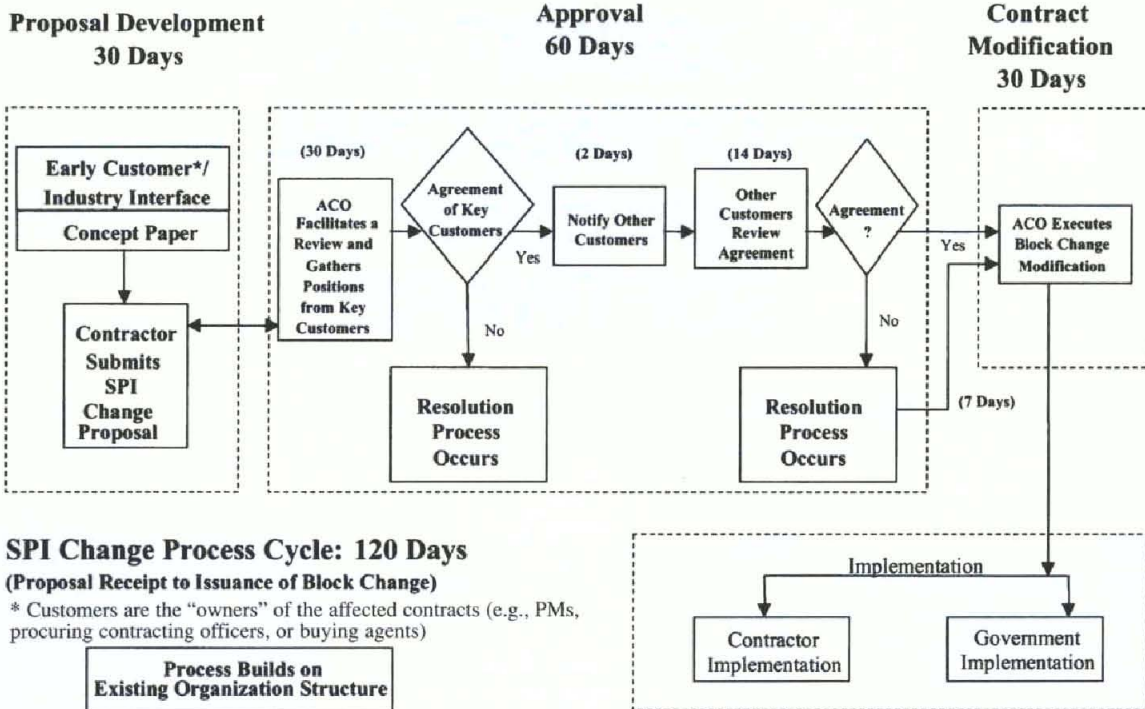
Proposal Development
30 Days

Approval
60 Days

Contract
Modification
30 Days

Early Customer*/
Industry Interface

Concept Paper

Contractor
Submits
SPI
Change
Proposal

(30 Days)

ACO
Facilitates a
Review and
Gathers
Positions
from Key
Customers

Agreement
of Key
Customers

Yes

No

Resolution
Process
Occurs

(2 Days)

Notify Other
Customers

(14 Days)

Other
Customers
Review
Agreement

Agreement
?

Yes

No

Resolution
Process
Occurs

(7 Days)

ACO Executes
Block Change
Modification

SPI Change Process Cycle: 120 Days
(Proposal Receipt to Issuance of Block Change)

* Customers are the "owners" of the affected contracts (e.g., PMs, procuring contracting officers, or buying agents)

Process Builds on
Existing Organization Structure

Implementation

Contractor
Implementation

Government
Implementation